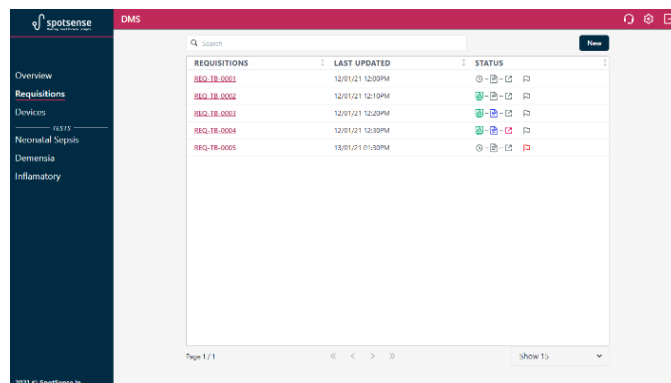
spotsense

DMS

Overview
Requisitions
Devices
TESTS
Neonatal Sepsis
Demensia
Inflamatory

2021 © SpotSense In

Search

New

| REQUISITIONS | LAST UPDATED | STATUS |
|---|---|---|
| REQ-TB-0001 | 12/01/21 12:00PM | |
| REQ-TB-0002 | 12/01/21 12:10PM | |
| REQ-TB-0003 | 12/01/21 12:20PM | |
| REQ-TB-0004 | 12/01/21 12:30PM | |
| REQ-TB-0005 | 13/01/21 01:30PM | |

Page 1 / 1

Show 15